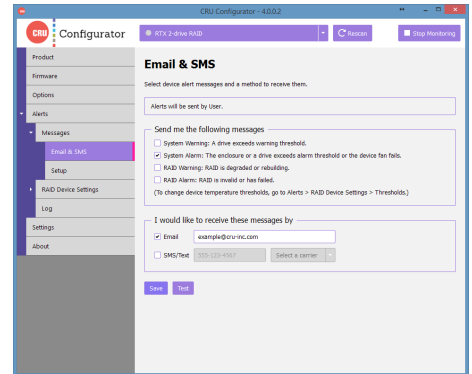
CRU Configurator - 4.0.0.2

CRU Configurator

RTX 2-drive RAID

Rescan

Stop Monitoring

Product

Firmware

Options

Alerts

Messages

Email & SMS

Setup

RAID Device Settings

Log

Settings

About

Email & SMS

Select device alert messages and a method to receive them.

Alerts will be sent by User.

Send me the following messages

System Warning: A drive exceeds warning threshold.

System Alarm: The enclosure or a drive exceeds alarm threshold or the device fan fails.

RAID Warning: RAID is degraded or rebuilding.

RAID Alarm: RAID is invalid or has failed.

(To change device temperature thresholds, go to Alerts > RAID Device Settings > Thresholds.)

I would like to receive these messages by

Email example@cru-inc.com

SMS/Text 555-123-4567 Select a carrier

Save Test